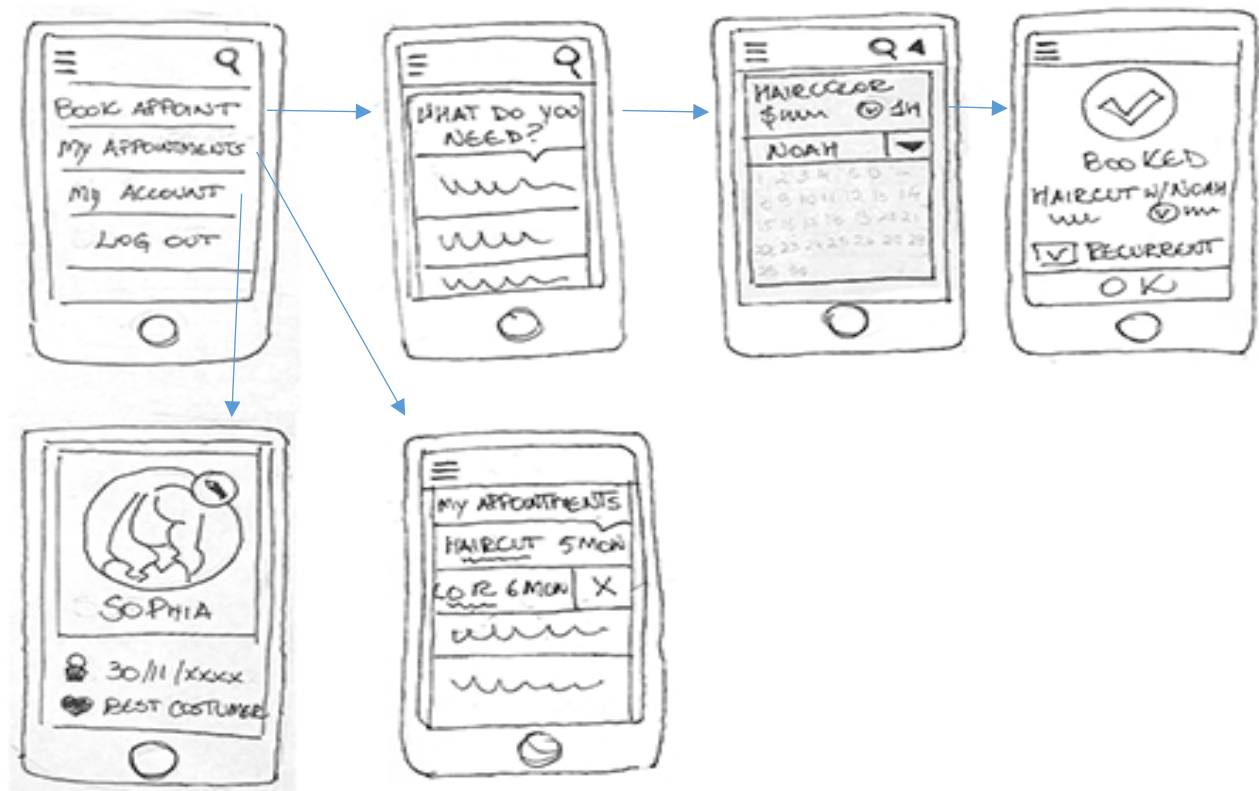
BOOK APPOINT
MY APPOINTMENTS
MY ACCOUNT
LOG OUT

WHAT DO YOU NEED?

HAIRCOLOR $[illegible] 14
NOAH
1 2 3 4 5 6 7
8 9 10 11 12 13 14
15 16 17 18 19 20 21
22 23 24 25 26 27 28
29 30

BOOKED
HAIRCUT W/NOAH
RECURRENT
OK

SOPHIA
30/11/XXXX
BEST COSTUMER

MY APPOINTMENTS
HAIRCUT 5MON
COLOR 6MON X